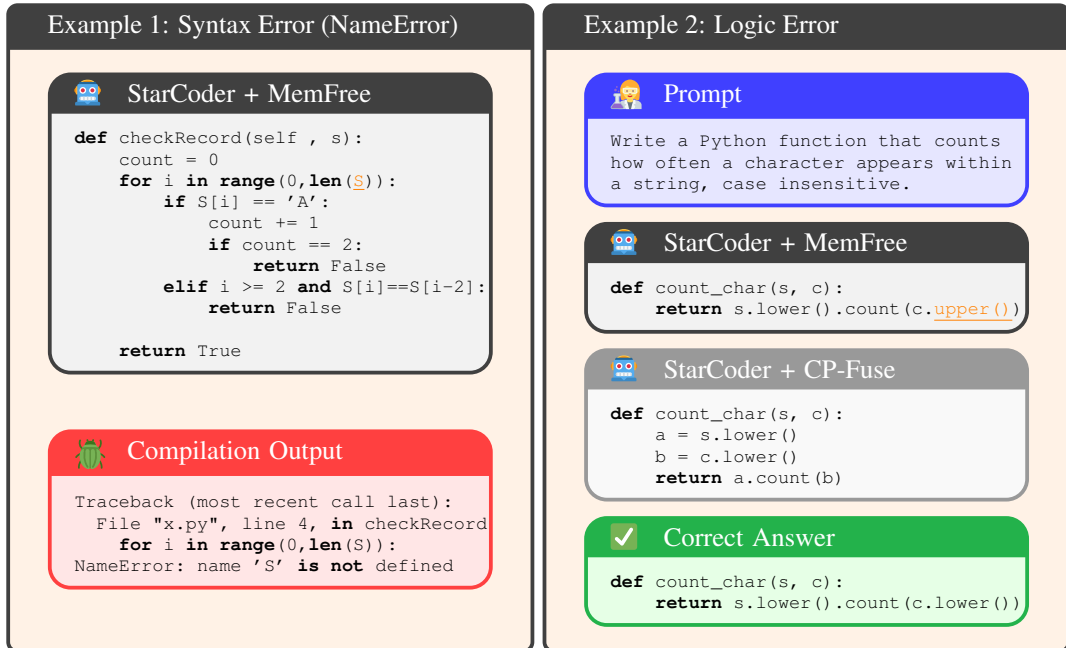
Example 1: Syntax Error (NameError)

StarCoder + MemFree

def checkRecord(self , s):
    count = 0
    for i in range(0,len(S)):
        if S[i] == 'A':
            count += 1
            if count == 2:
                return False
        elif i >= 2 and S[i]==S[i-2]:
            return False

    return True

Compilation Output

Traceback (most recent call last):
  File "x.py", line 4, in checkRecord
    for i in range(0,len(S)):
NameError: name 'S' is not defined

Example 2: Logic Error

Prompt

Write a Python function that counts how often a character appears within a string, case insensitive.

StarCoder + MemFree

def count_char(s, c):
    return s.lower().count(c.upper())

StarCoder + CP-Fuse

def count_char(s, c):
    a = s.lower()
    b = c.lower()
    return a.count(b)

Correct Answer

def count_char(s, c):
    return s.lower().count(c.lower())